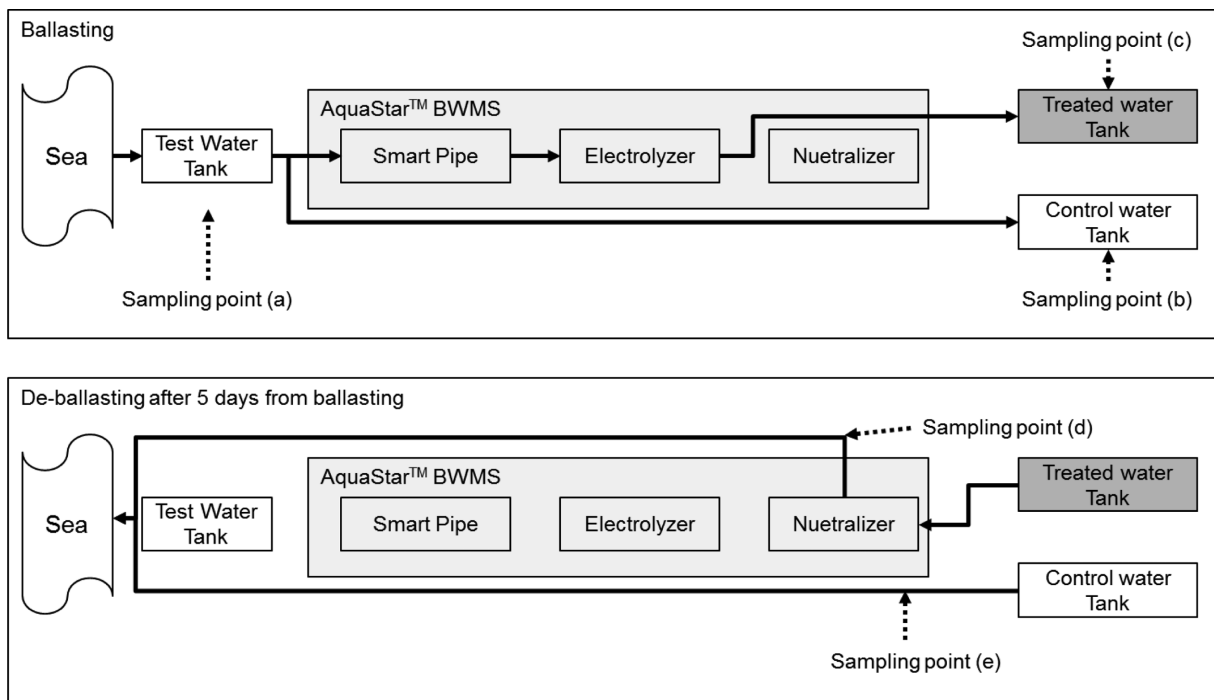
Ballasting

Sampling point (c)

Sea

Test Water Tank

AquaStar$^{TM}$ BWMS

Smart Pipe

Electrolyzer

Nuetralizer

Treated water Tank

Control water Tank

Sampling point (a)

Sampling point (b)

De-ballasting after 5 days from ballasting

Sampling point (d)

Sea

Test Water Tank

AquaStar$^{TM}$ BWMS

Smart Pipe

Electrolyzer

Nuetralizer

Treated water Tank

Control water Tank

Sampling point (e)